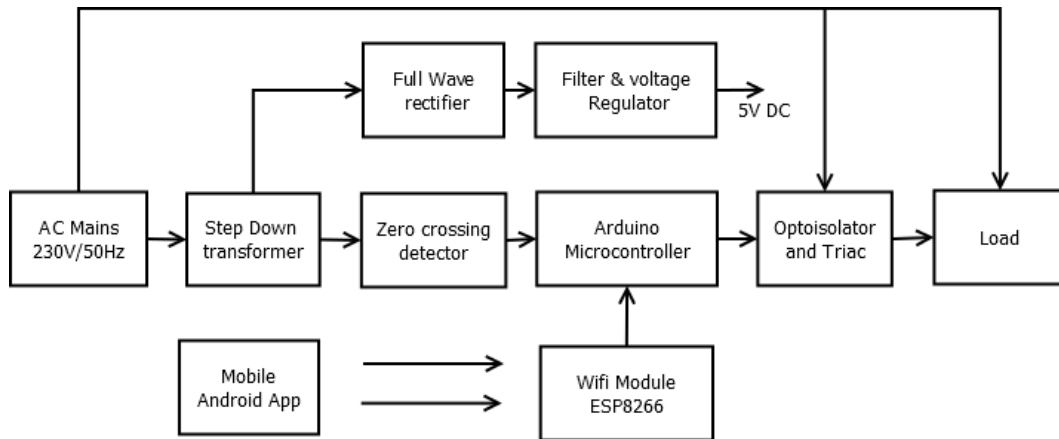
Full Wave rectifier

Filter & voltage Regulator

5V DC

AC Mains 230V/50Hz

Step Down transformer

Zero crossing detector

Arduino Microcontroller

Optoisolator and Triac

Load

Mobile Android App

Wifi Module ESP8266